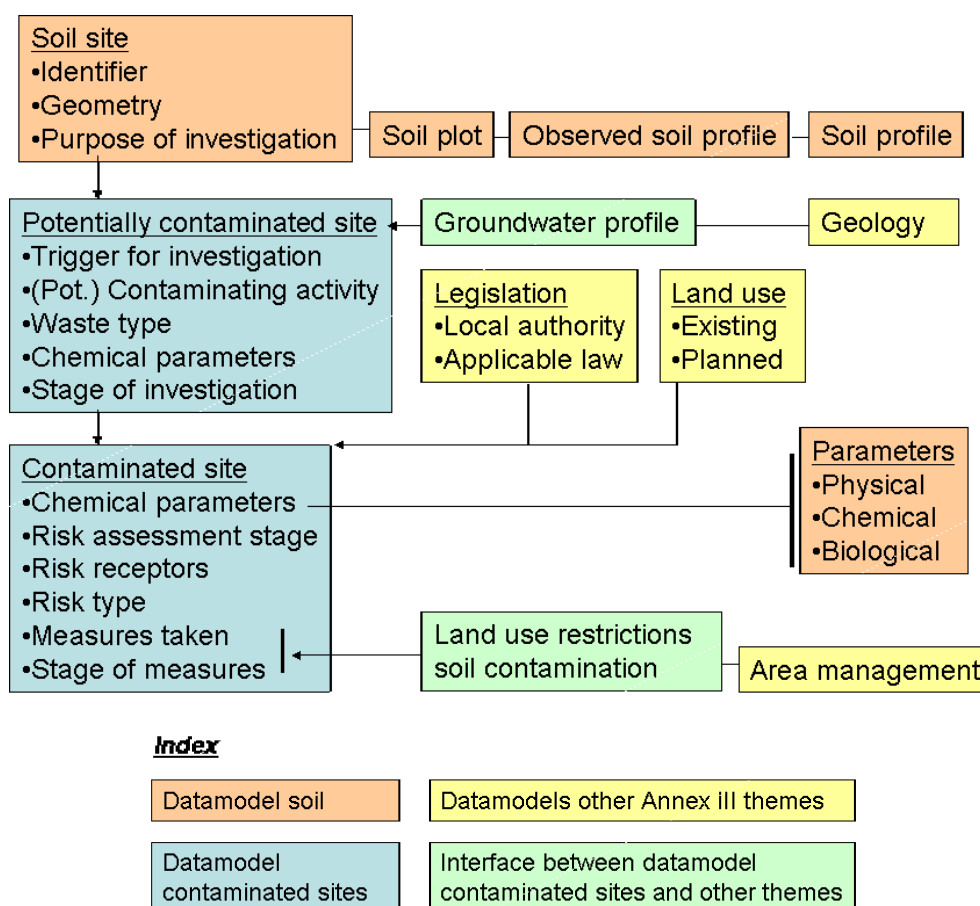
Soil site
•Identifier
•Geometry
•Purpose of investigation

Soil plot

Observed soil profile

Soil profile

Potentially contaminated site
•Trigger for investigation
•(Pot.) Contaminating activity
•Waste type
•Chemical parameters
•Stage of investigation

Groundwater profile

Geology

Legislation
•Local authority
•Applicable law

Land use
•Existing
•Planned

Contaminated site
•Chemical parameters
•Risk assessment stage
•Risk receptors
•Risk type
•Measures taken
•Stage of measures

Parameters
•Physical
•Chemical
•Biological

Land use restrictions soil contamination

Area management

Index

Datamodel soil

Datamodels other Annex III themes

Datamodel contaminated sites

Interface between datamodel contaminated sites and other themes